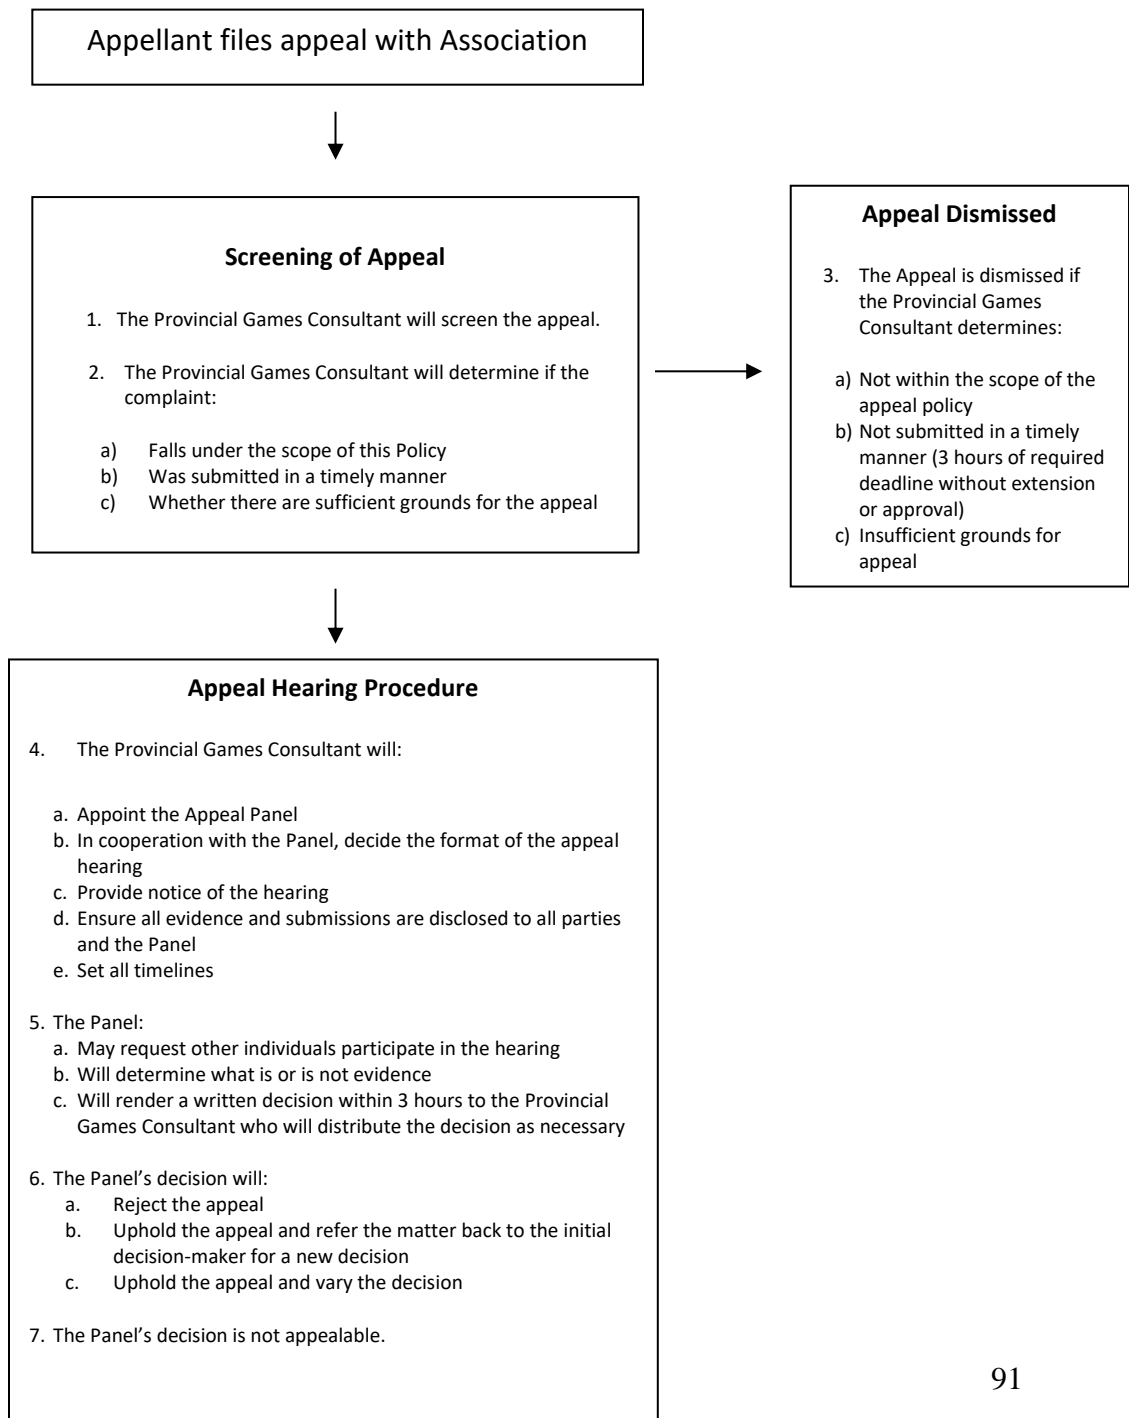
Appellant files appeal with Association

**Screening of Appeal**

1. The Provincial Games Consultant will screen the appeal.

2. The Provincial Games Consultant will determine if the complaint:

a) Falls under the scope of this Policy
b) Was submitted in a timely manner
c) Whether there are sufficient grounds for the appeal

**Appeal Dismissed**

3. The Appeal is dismissed if the Provincial Games Consultant determines:

a) Not within the scope of the appeal policy
b) Not submitted in a timely manner (3 hours of required deadline without extension or approval)
c) Insufficient grounds for appeal

**Appeal Hearing Procedure**

4. The Provincial Games Consultant will:

a. Appoint the Appeal Panel
b. In cooperation with the Panel, decide the format of the appeal hearing
c. Provide notice of the hearing
d. Ensure all evidence and submissions are disclosed to all parties and the Panel
e. Set all timelines

5. The Panel:
a. May request other individuals participate in the hearing
b. Will determine what is or is not evidence
c. Will render a written decision within 3 hours to the Provincial Games Consultant who will distribute the decision as necessary

6. The Panel's decision will:
a. Reject the appeal
b. Uphold the appeal and refer the matter back to the initial decision-maker for a new decision
c. Uphold the appeal and vary the decision

7. The Panel's decision is not appealable.

91